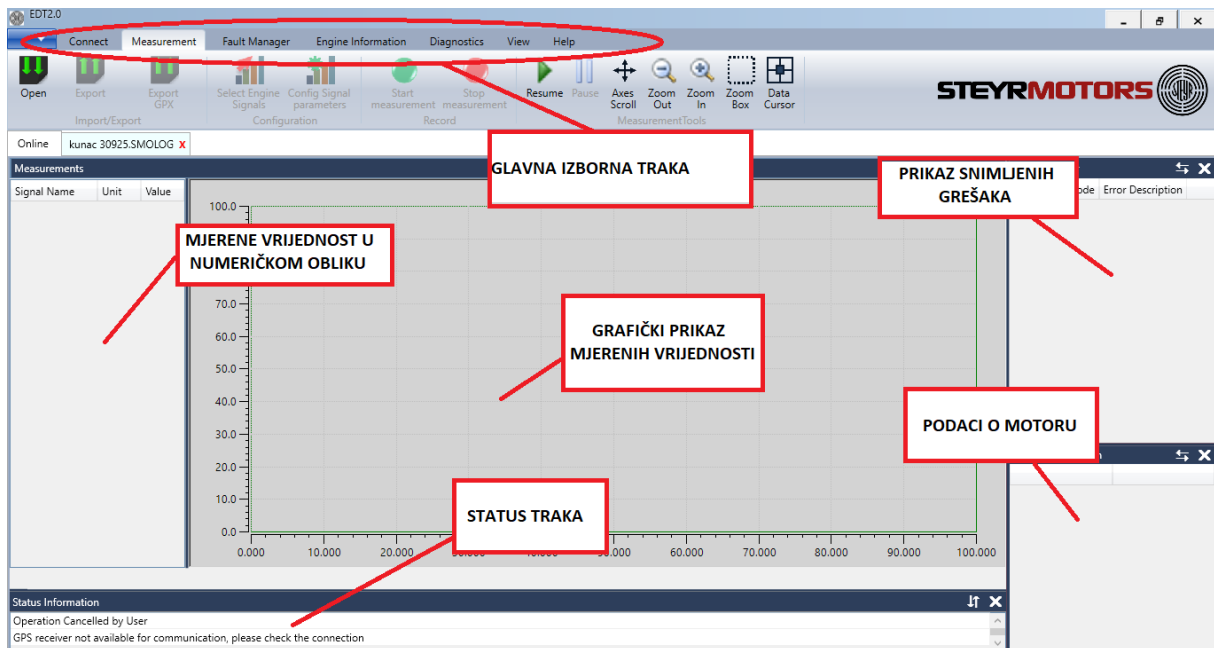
EDT2.0

Connect Measurement Fault Manager Engine Information Diagnostics View Help

Open Export Export GPX
Import/Export

Select Engine Signals Config Signal parameters
Configuration

Start measurement Stop measurement
Record

Resume Pause Axes Scroll Zoom Out Zoom In Zoom Box Data Cursor
MeasurementTools

STEYRMOTORS

Online kunac 30925.SMOLOG x

GLAVNA IZBORNA TRAKA

Measurements

Signal Name Unit Value

MJERENE VRIJEDNOST U NUMERIČKOM OBLIKU

100.0
70.0
60.0
50.0
40.0
30.0
20.0
10.0
0.0

0.000 10.000 20.000 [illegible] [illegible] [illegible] 60.000 70.000 80.000 90.000 100.000

GRAFIČKI PRIKAZ MJERENIH VRIJEDNOSTI

PRIKAZ SNIMLJENIH GREŠAKA

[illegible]ode Error Description

PODACI O MOTORU

STATUS TRAKA

Status Information

Operation Cancelled by User
GPS receiver not available for communication, please check the connection